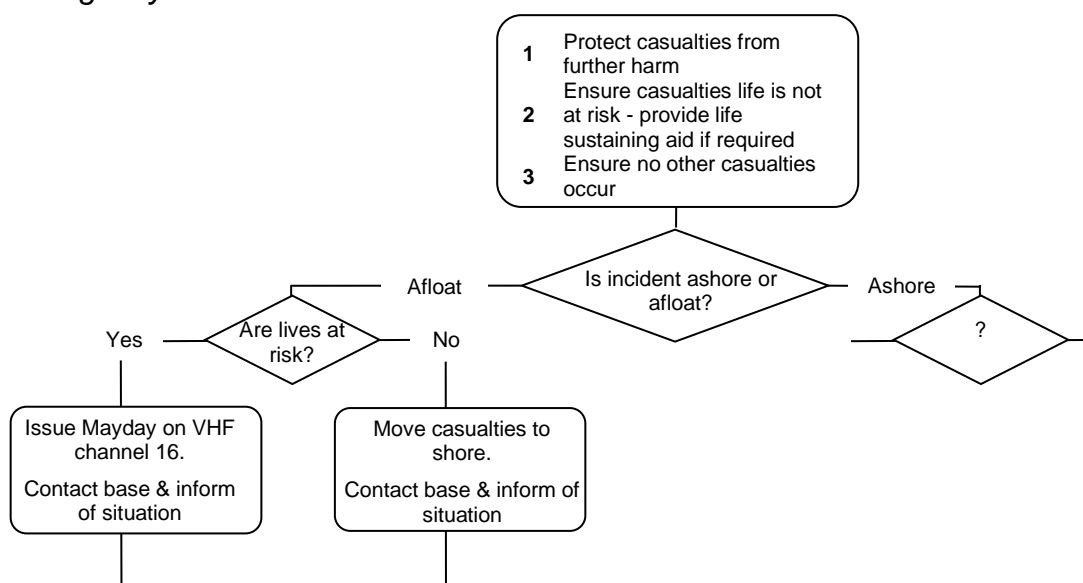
1 Protect casualties from further harm
2 Ensure casualties life is not at risk - provide life sustaining aid if required
3 Ensure no other casualties occur

Is incident ashore or afloat?

Afloat

Ashore

Are lives at risk?

Yes

No

?

Issue Mayday on VHF channel 16.

Contact base & inform of situation

Move casualties to shore.

Contact base & inform of situation